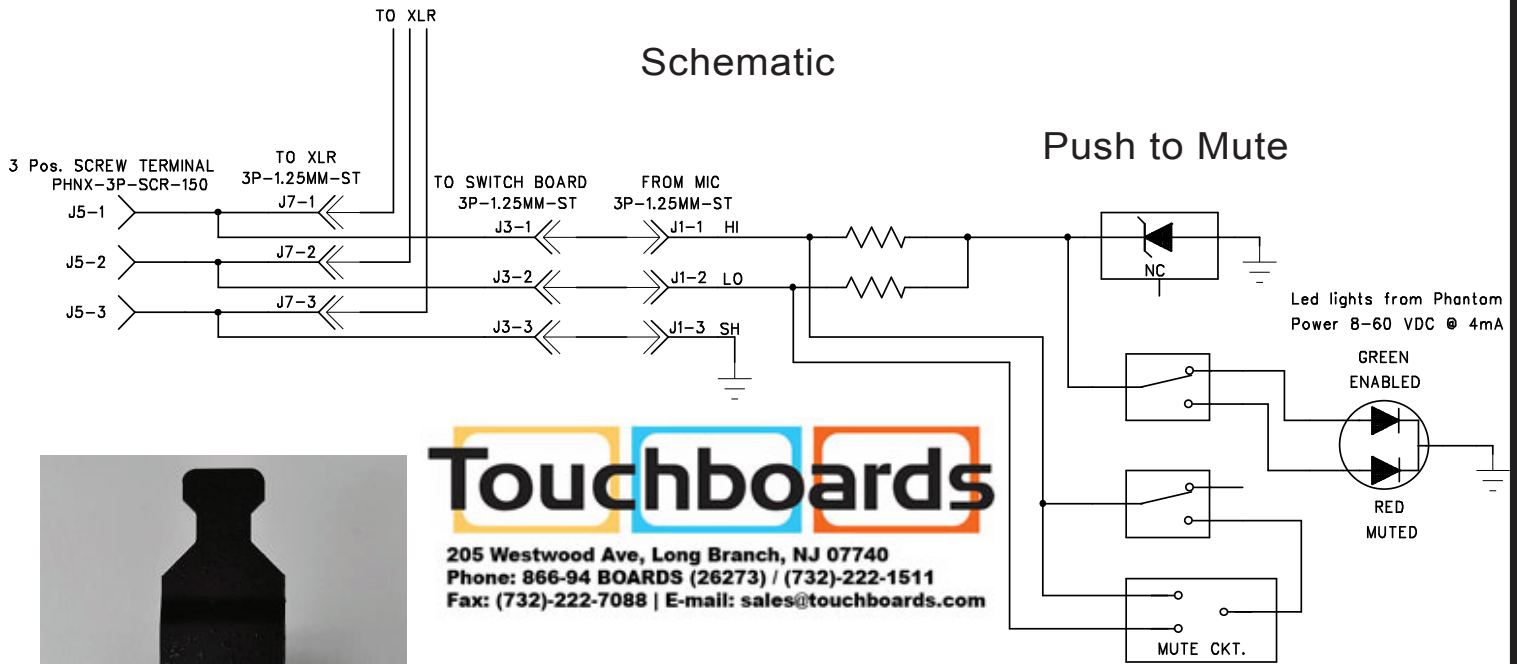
TO XLR

Schematic

Push to Mute

3 Pos. SCREW TERMINAL
PHNX-3P-SCR-150

TO XLR
3P-1.25MM-ST

TO SWITCH BOARD
3P-1.25MM-ST

FROM MIC
3P-1.25MM-ST

J5-1
J5-2
J5-3

J7-1
J7-2
J7-3

J3-1
J3-2
J3-3

J1-1 HI
J1-2 LO
J1-3 SH

NC

Led lights from Phantom
Power 8-60 VDC @ 4mA

GREEN
ENABLED

RED
MUTED

MUTE CKT.

Touchboards

205 Westwood Ave, Long Branch, NJ 07740
Phone: 866-94 BOARDS (26273) / (732)-222-1511
Fax: (732)-222-7088 | E-mail: sales@touchboards.com